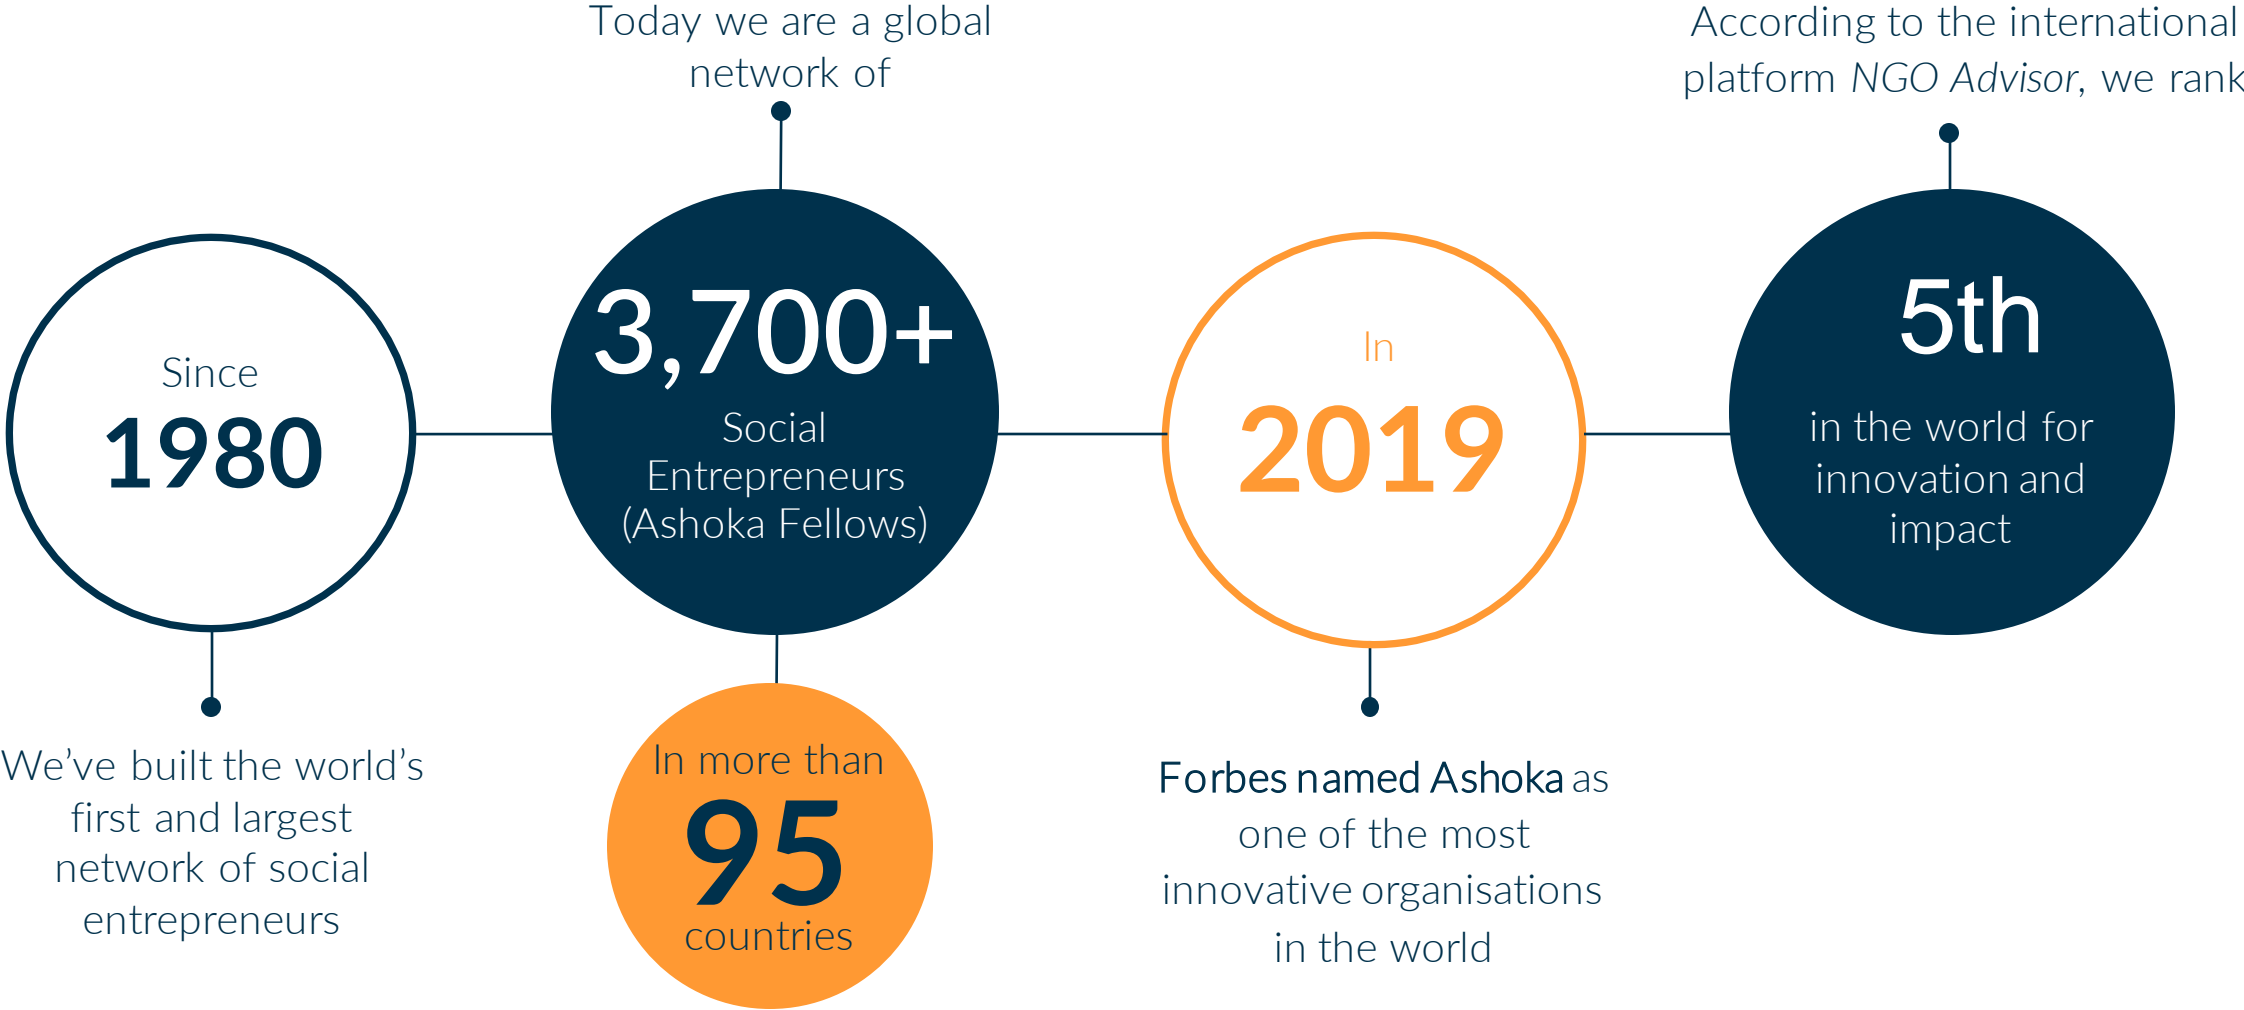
Today we are a global network of

According to the international platform NGO Advisor, we rank

Since
1980

3,700+
Social Entrepreneurs (Ashoka Fellows)

In
2019

5th
in the world for innovation and impact

We've built the world's first and largest network of social entrepreneurs

In more than
95
countries

Forbes named Ashoka as one of the most innovative organisations in the world